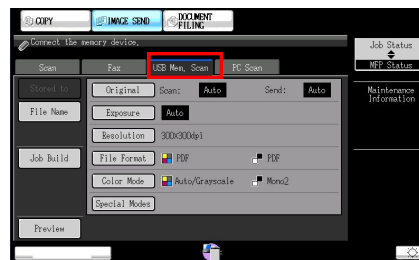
COPY IMAGE SEND DOCUMENT FILING

Connect the memory device.

Job Status

MFP Status

Maintenance Information

Scan Fax USB Mem. Scan PC Scan

Stored to

File Name

Job Build

Preview

Original Scan: Auto Send: Auto

Exposure Auto

Resolution 300X300dpi

File Format PDF PDF

Color Mode Auto/Grayscale Mono2

Special Modes